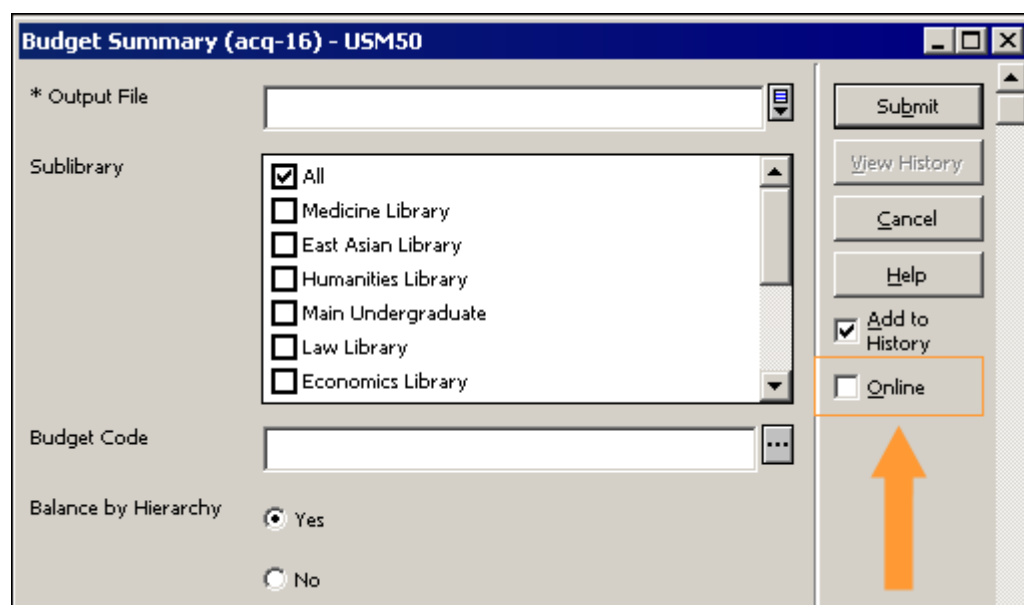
Budget Summary (acq-16) - USM50

* Output File

Sublibrary

All
Medicine Library
East Asian Library
Humanities Library
Main Undergraduate
Law Library
Economics Library

Budget Code

Balance by Hierarchy

Yes

No

Submit
View History
Cancel
Help
Add to History
Online